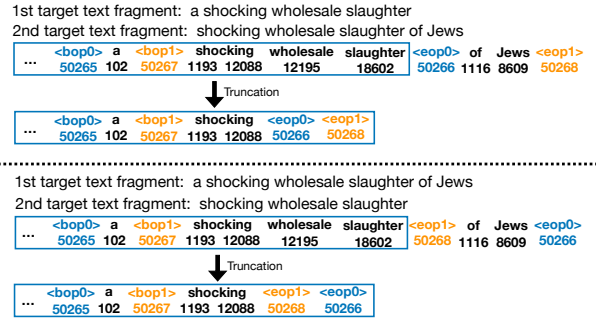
1st target text fragment: a shocking wholesale slaughter
2nd target text fragment: shocking wholesale slaughter of Jews

| ... | <bop0> | a | <bop1> | shocking | | wholesale | slaughter | <eop0> | of | Jews | <eop1> |
|---|---|---|---|---|---|---|---|---|---|---|---|
| | 50265 | 102 | 50267 | 1193 | 12088 | 12195 | 18602 | 50266 | 1116 | 8609 | 50268 |

Truncation

| ... | <bop0> | a | <bop1> | shocking | | <eop0> | <eop1> |
|---|---|---|---|---|---|---|---|
| | 50265 | 102 | 50267 | 1193 | 12088 | 50266 | 50268 |

1st target text fragment: a shocking wholesale slaughter of Jews
2nd target text fragment: shocking wholesale slaughter

| ... | <bop0> | a | <bop1> | shocking | | wholesale | slaughter | <eop1> | of | Jews | <eop0> |
|---|---|---|---|---|---|---|---|---|---|---|---|
| | 50265 | 102 | 50267 | 1193 | 12088 | 12195 | 18602 | 50268 | 1116 | 8609 | 50266 |

Truncation

| ... | <bop0> | a | <bop1> | shocking | | <eop1> | <eop0> |
|---|---|---|---|---|---|---|---|
| | 50265 | 102 | 50267 | 1193 | 12088 | 50268 | 50266 |